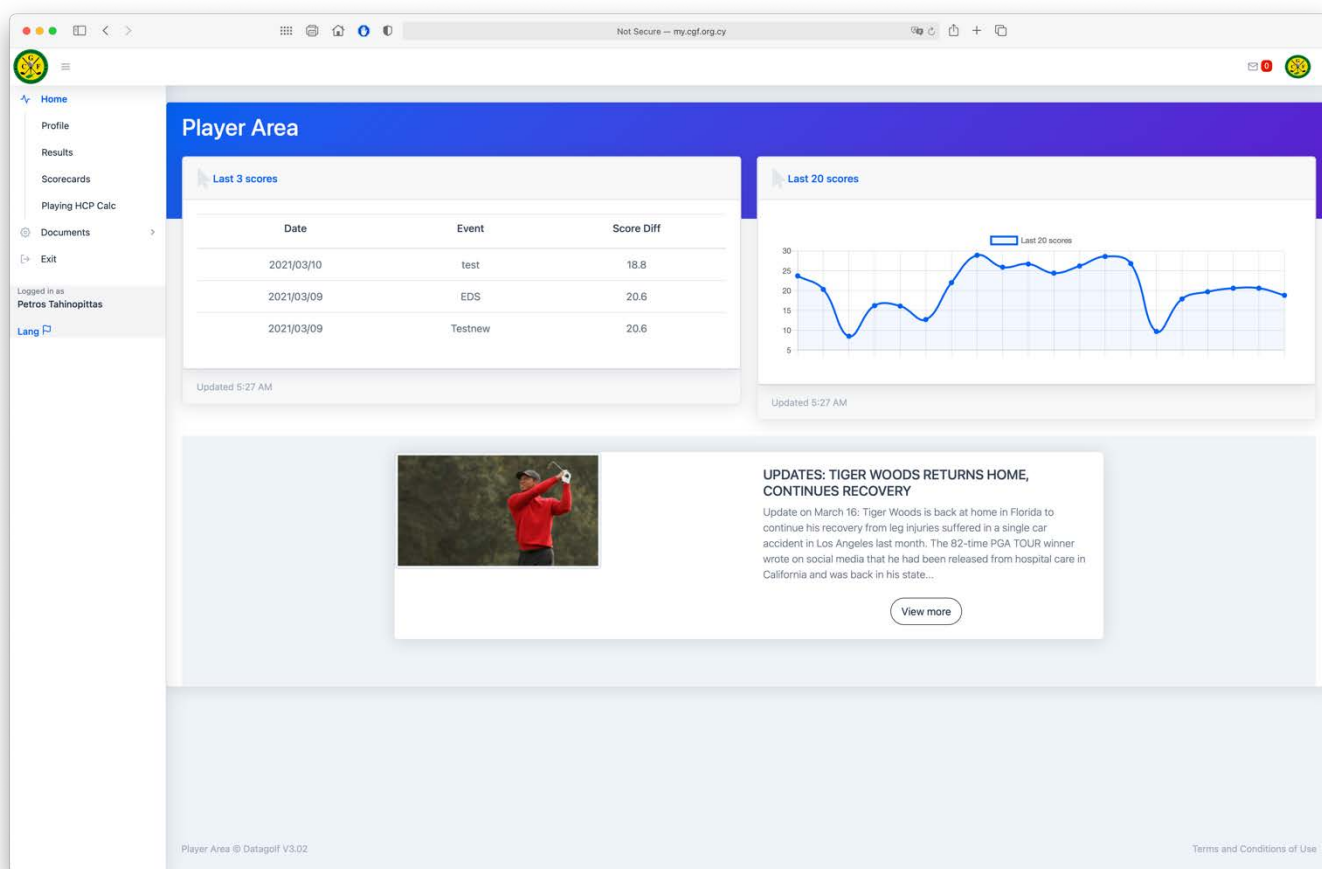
Not Secure — my.cgf.org.cy

0

Home
Profile
Results
Scorecards
Playing HCP Calc
Documents
Exit

Logged in as
Petros Tahinopittas

Lang

Player Area

Last 3 scores

| Date | Event | Score Diff |
|---|---|---|
| 2021/03/10 | test | 18.8 |
| 2021/03/09 | EDS | 20.6 |
| 2021/03/09 | Testnew | 20.6 |

Updated 5:27 AM

Last 20 scores

Last 20 scores

30
25
20
15
10
5

Updated 5:27 AM

UPDATES: TIGER WOODS RETURNS HOME, CONTINUES RECOVERY

Update on March 16: Tiger Woods is back at home in Florida to continue his recovery from leg injuries suffered in a single car accident in Los Angeles last month. The 82-time PGA TOUR winner wrote on social media that he had been released from hospital care in California and was back in his state...

View more

Player Area © Datagolf V3.02

Terms and Conditions of Use